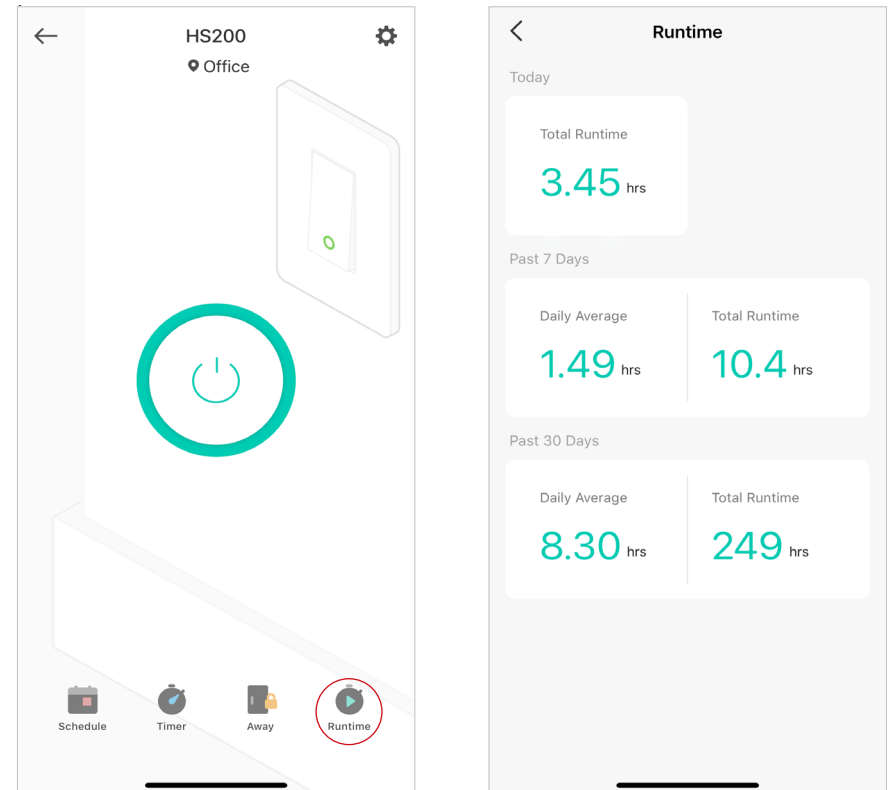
HS200
Office

Schedule
Timer
Away
Runtime

Runtime

Today

Total Runtime
3.45 hrs

Past 7 Days

Daily Average
1.49 hrs

Total Runtime
10.4 hrs

Past 30 Days

Daily Average
8.30 hrs

Total Runtime
249 hrs